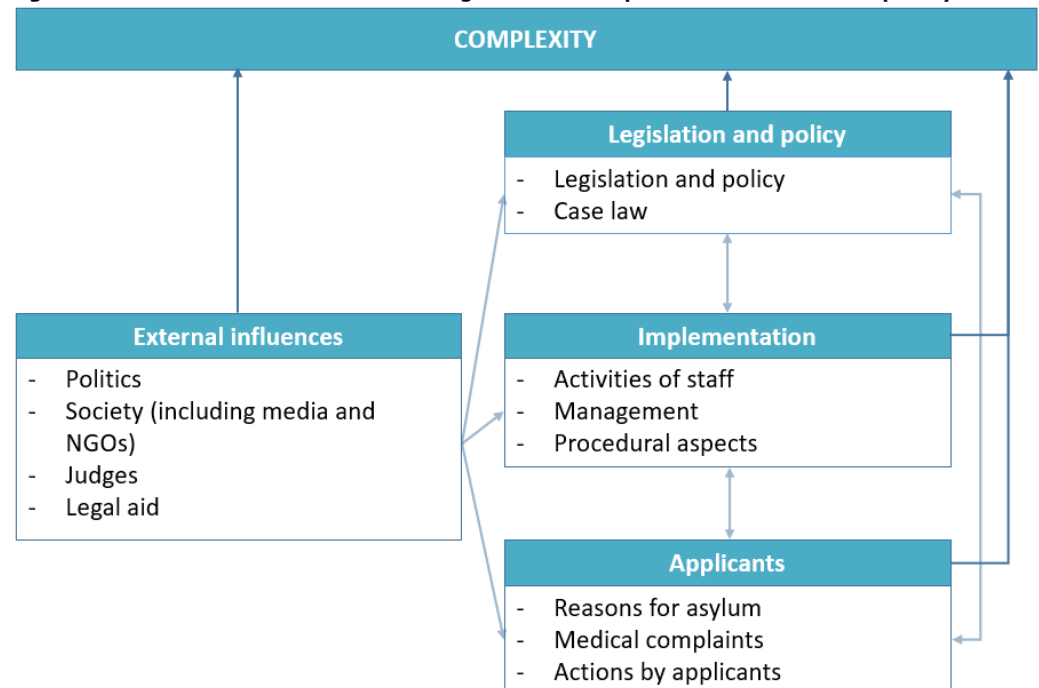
COMPLEXITY

Legislation and policy
- Legislation and policy
- Case law

External influences
- Politics
- Society (including media and NGOs)
- Judges
- Legal aid

Implementation
- Activities of staff
- Management
- Procedural aspects

Applicants
- Reasons for asylum
- Medical complaints
- Actions by applicants